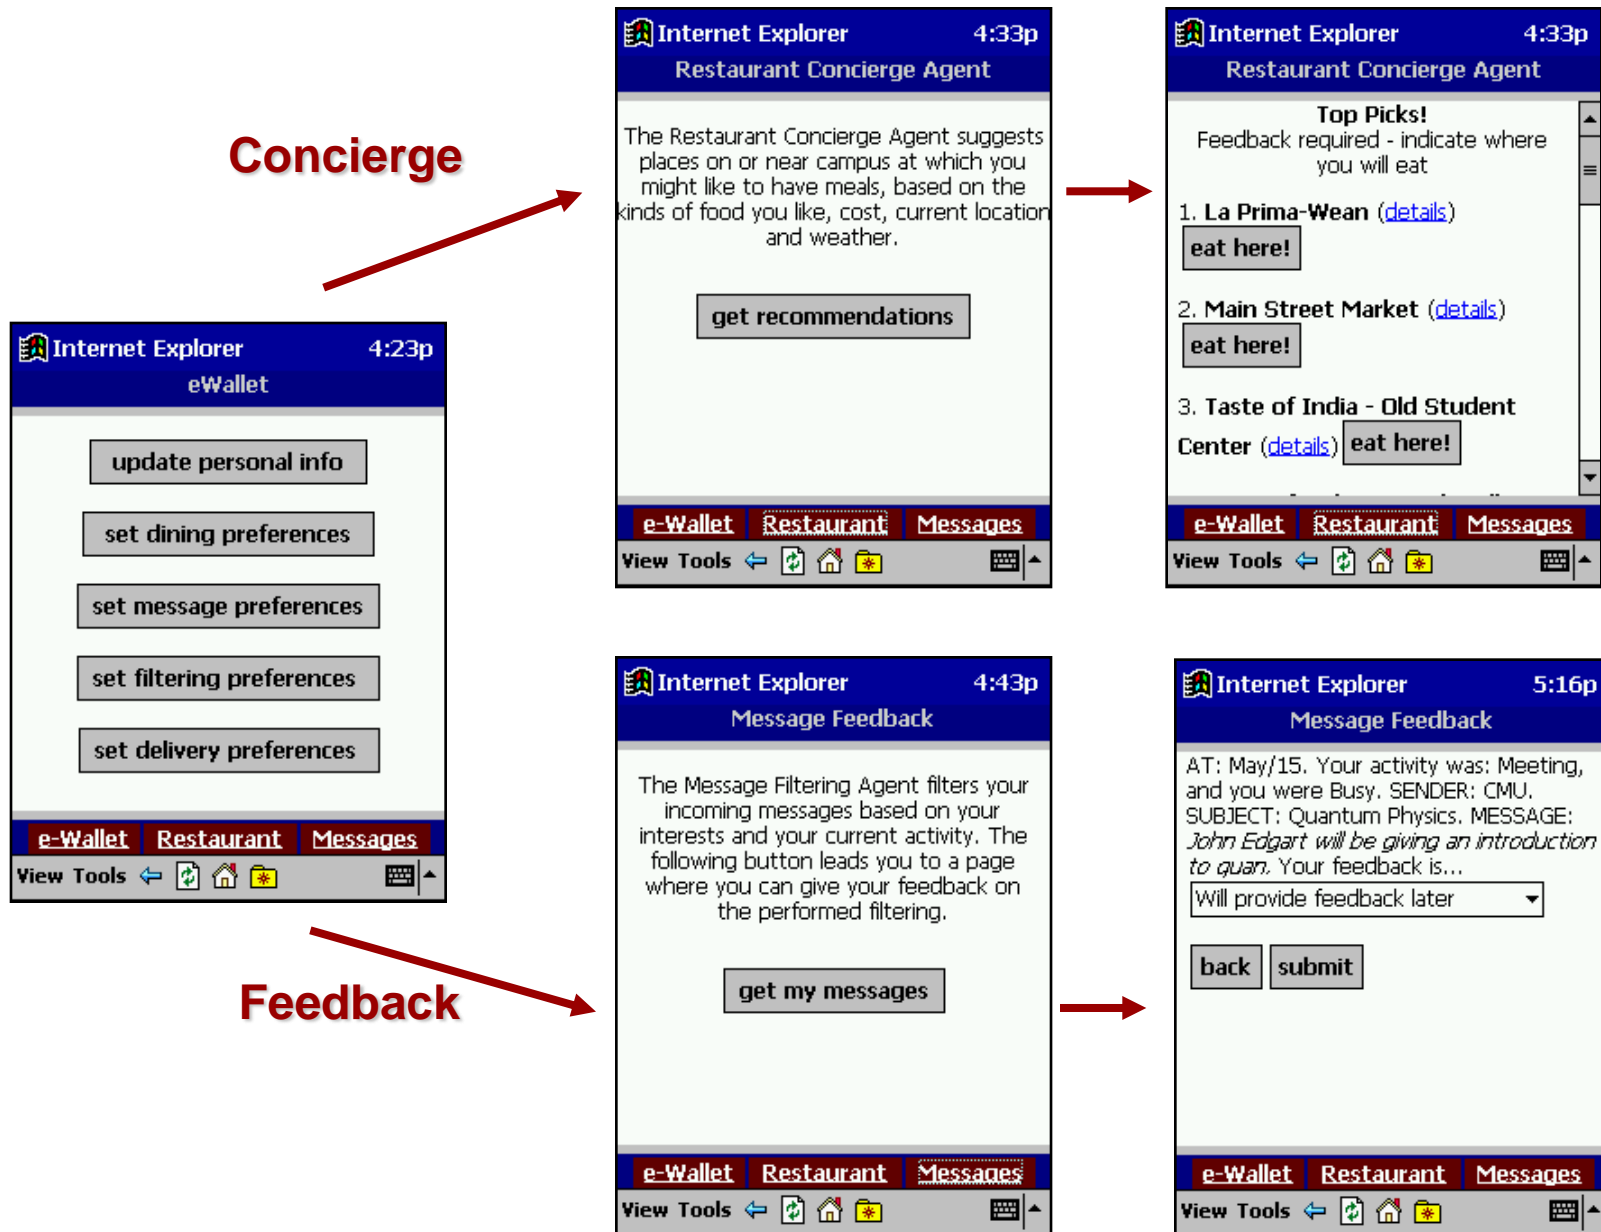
Concierge

Internet Explorer 4:23p
eWallet

update personal info

set dining preferences

set message preferences

set filtering preferences

set delivery preferences

e-Wallet Restaurant Messages
View Tools

Internet Explorer 4:33p
Restaurant Concierge Agent

The Restaurant Concierge Agent suggests places on or near campus at which you might like to have meals, based on the kinds of food you like, cost, current location and weather.

get recommendations

e-Wallet Restaurant Messages
View Tools

Internet Explorer 4:33p
Restaurant Concierge Agent

Top Picks!
Feedback required - indicate where you will eat

1. La Prima-Wean (details)
eat here!

2. Main Street Market (details)
eat here!

3. Taste of India - Old Student Center (details) eat here!

e-Wallet Restaurant Messages
View Tools

Feedback

Internet Explorer 4:43p
Message Feedback

The Message Filtering Agent filters your incoming messages based on your interests and your current activity. The following button leads you to a page where you can give your feedback on the performed filtering.

get my messages

e-Wallet Restaurant Messages
View Tools

Internet Explorer 5:16p
Message Feedback

AT: May/15. Your activity was: Meeting, and you were Busy. SENDER: CMU. SUBJECT: Quantum Physics. MESSAGE: John Edgart will be giving an introduction to quan. Your feedback is...

Will provide feedback later

back submit

e-Wallet Restaurant Messages
View Tools